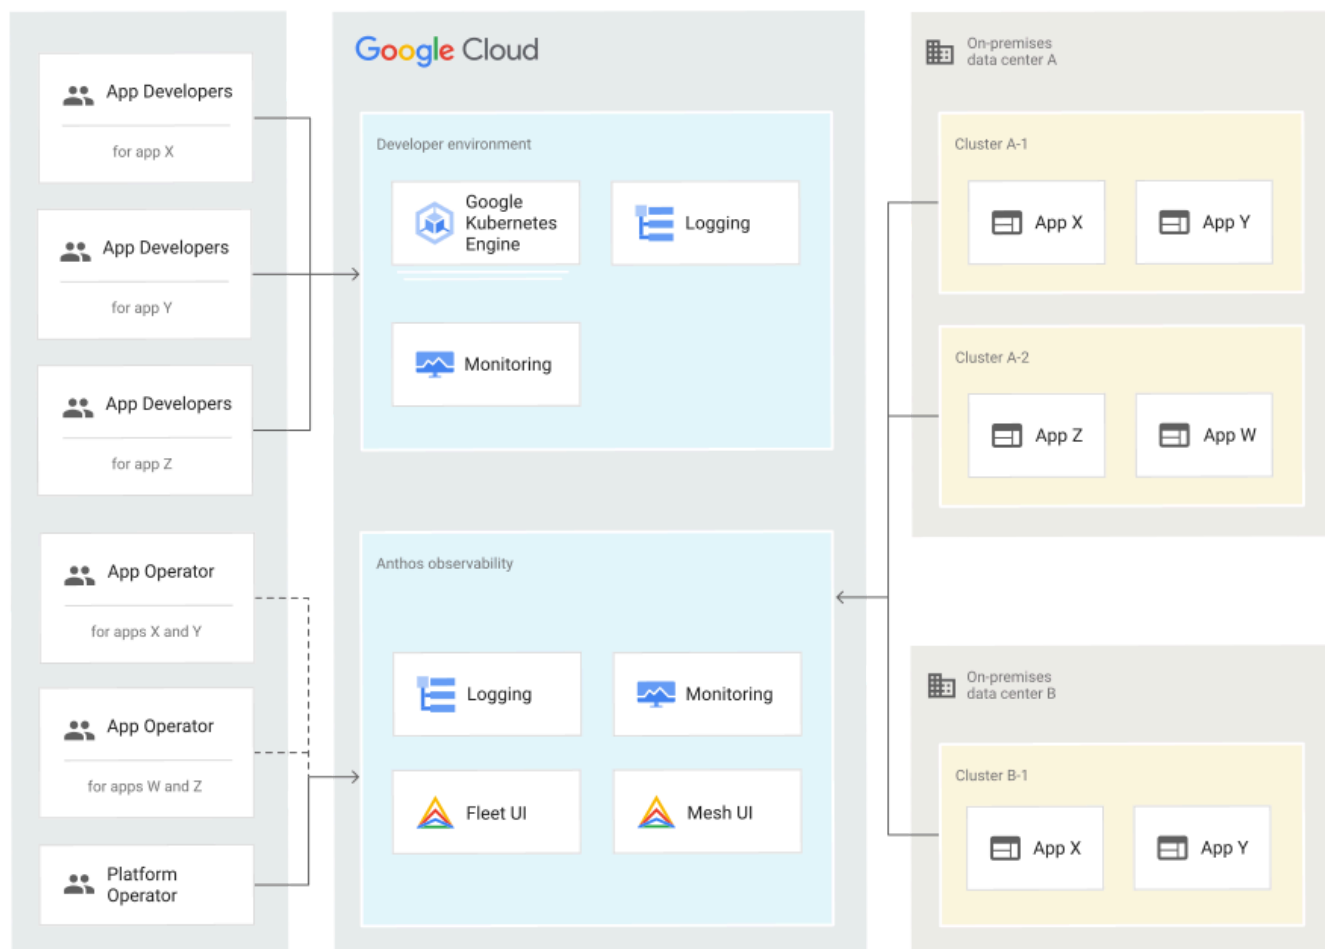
App Developers
for app X

App Developers
for app Y

App Developers
for app Z

App Operator
for apps X and Y

App Operator
for apps W and Z

Platform Operator

Google Cloud

Developer environment

Google Kubernetes Engine

Logging

Monitoring

Anthos observability

Logging

Monitoring

Fleet UI

Mesh UI

On-premises data center A

Cluster A-1

App X

App Y

Cluster A-2

App Z

App W

On-premises data center B

Cluster B-1

App X

App Y